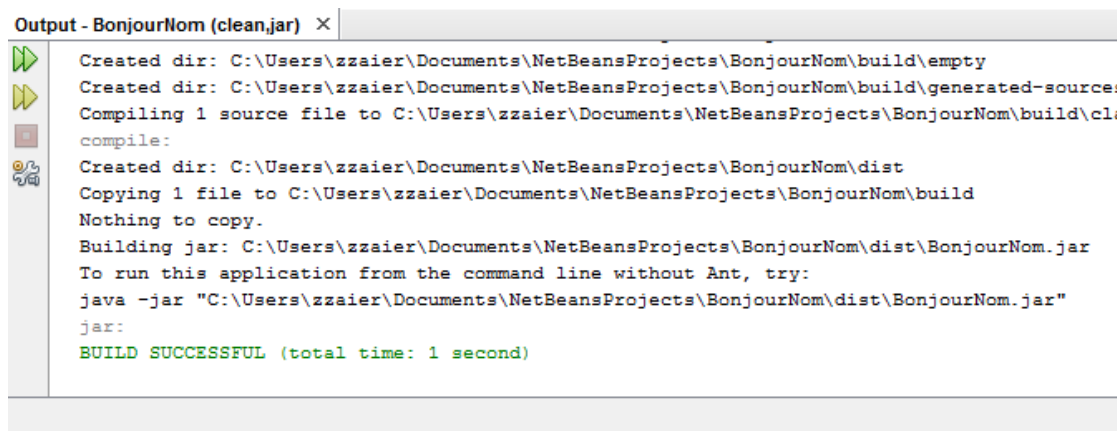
Output - BonjourNom (clean,jar) ×

Created dir: C:\Users\zzaier\Documents\NetBeansProjects\BonjourNom\build\empty
Created dir: C:\Users\zzaier\Documents\NetBeansProjects\BonjourNom\build\generated-source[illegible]
Compiling 1 source file to C:\Users\zzaier\Documents\NetBeansProjects\BonjourNom\build\cl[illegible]
compile:
Created dir: C:\Users\zzaier\Documents\NetBeansProjects\BonjourNom\dist
Copying 1 file to C:\Users\zzaier\Documents\NetBeansProjects\BonjourNom\build
Nothing to copy.
Building jar: C:\Users\zzaier\Documents\NetBeansProjects\BonjourNom\dist\BonjourNom.jar
To run this application from the command line without Ant, try:
java -jar "C:\Users\zzaier\Documents\NetBeansProjects\BonjourNom\dist\BonjourNom.jar"
jar:
BUILD SUCCESSFUL (total time: 1 second)